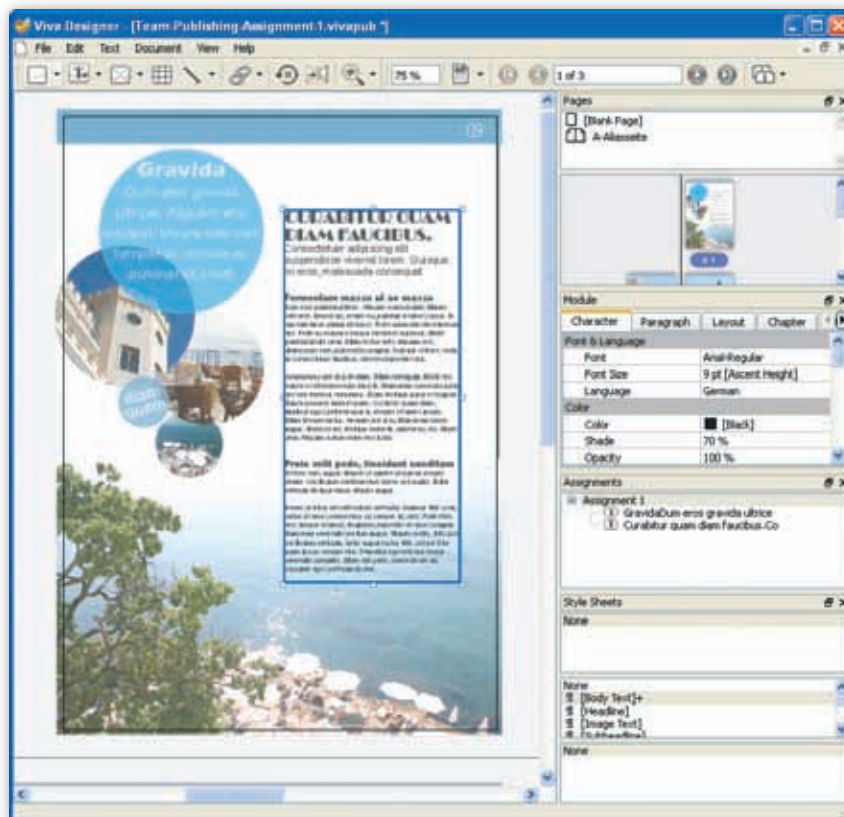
Viva Designer - [Team Publishing Assignment 1.vivapub *]

File Edit Text Document View Help

75 %

1 of 3

Gravida

Dum eros gravida ultrice. Aliquam eros volutpat. Mauris wisi wisi. Torquent. Nascetur pulvinar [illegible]

CURABITUR QUAM DIAM FAUCIBUS.

Consectetuer adipiscing elit suspendisse viverra lorem. Quisque in eros, malesuada consequat

Fermentum massa ut ac massa

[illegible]

Proin velit pede, tincidunt sodales

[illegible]

Pages

[Blank Page]

A-Masterpage

Module

Character Paragraph Layout Chapter

Font & Language

Font Arial-Regular

Font Size 9 pt [Ascent Height]

Language German

Color

Color [Black]

Shade 70 %

Opacity 100 %

Assignments

Assignment 1

GravidaDum eros gravida ultrice

Curabitur quam diam faucibus-Co

Style Sheets

None

None

[Body Text]+

[Headline]

[Image Text]

None